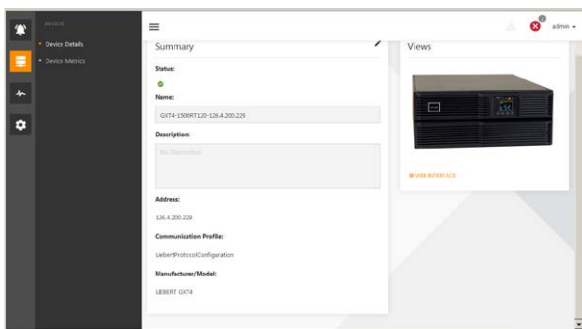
DEVICE

Device Details

Device Metrics

admin

Summary

Status:

Name:

GXT4-1500RT120-126.4.200.229

Description:

No Description

Address:

126.4.200.229

Communication Profile:

LiebertProtocolConfiguration

Manufacturer/Model:

LIEBERT GXT4

Views

WEB INTERFACE